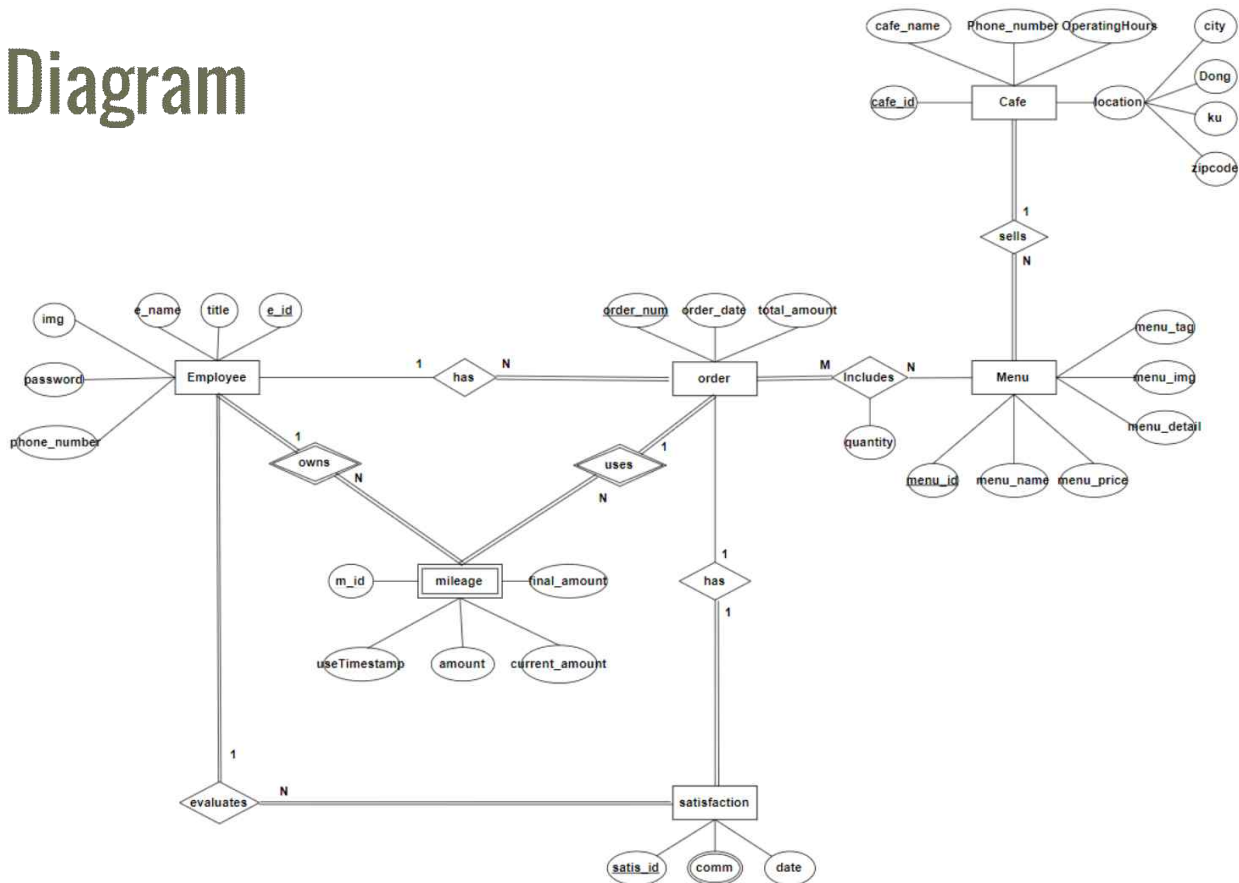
Diagram

cafe_name
Phone_number
OperatingHours
city
cafe_id
Cafe
location
Dong
ku
zipcode
1
sells
N

img
e_name
title
e_id
order_num
order_date
total_amount
menu_tag
password
Employee
1
has
N
order
M
includes
N
Menu
menu_img
phone_number
menu_detail
quantity
1
owns
uses
1
menu_id
menu_name
menu_price
N
N
1
m_id
mileage
final_amount
has
1
useTimestamp
amount
current_amount
1
N
evaluates
satisfaction
satis_id
comm
date